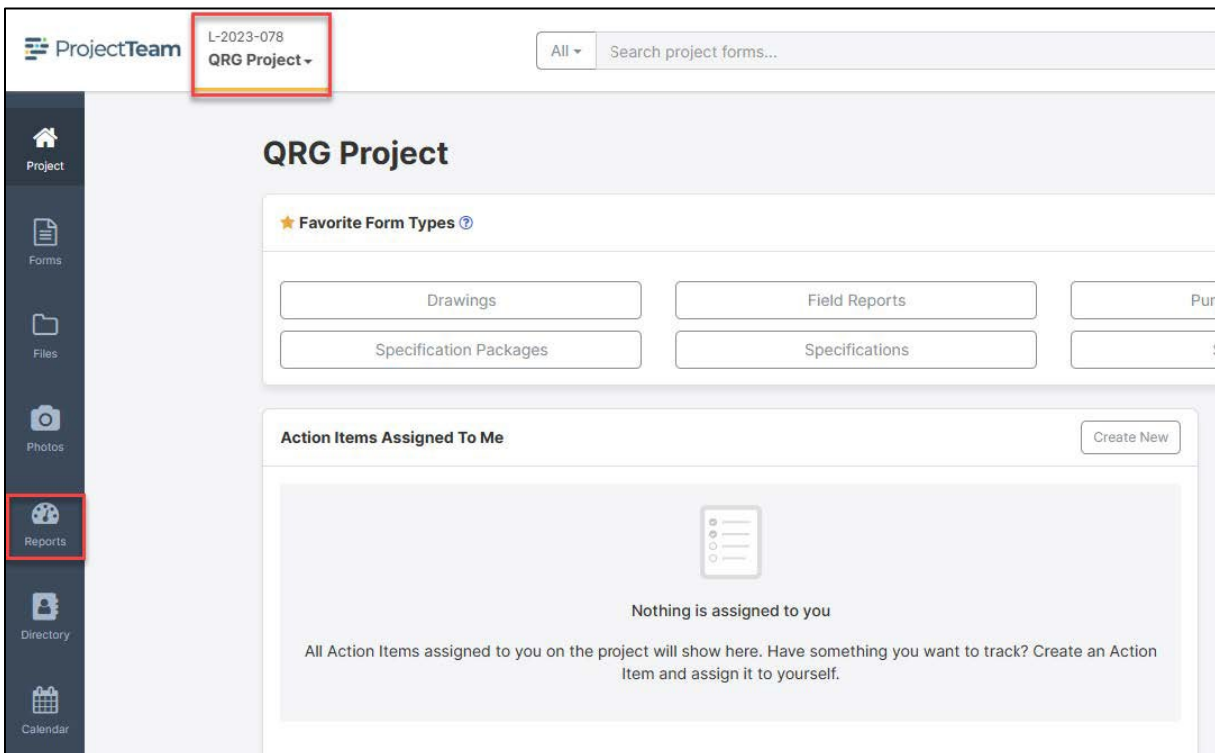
ProjectTeam

L-2023-078
QRG Project

All
Search project forms...

Project
Forms
Files
Photos
Reports
Directory
Calendar

QRG Project

Favorite Form Types

Drawings
Field Reports
Pur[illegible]
Specification Packages
Specifications
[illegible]

Action Items Assigned To Me

Create New

Nothing is assigned to you

All Action Items assigned to you on the project will show here. Have something you want to track? Create an Action Item and assign it to yourself.